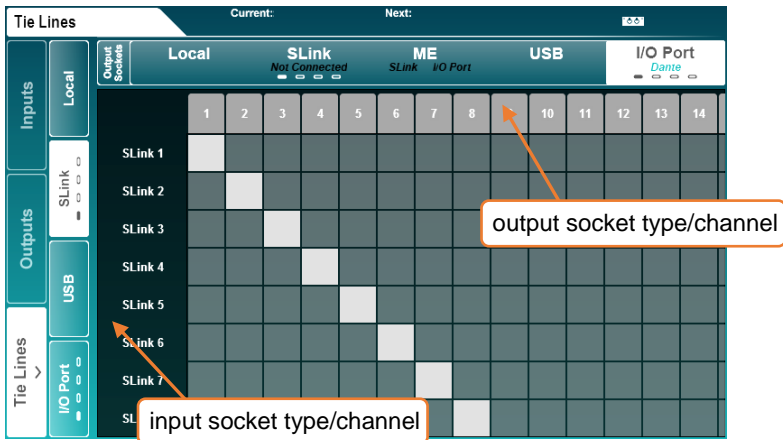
Tie Lines

Current:

Next:

Inputs

Outputs

Tie Lines

Local

SLink

USB

I/O Port

Output Sockets

Local

SLink
Not Connected

ME
SLink I/O Port

USB

I/O Port
Dante

|  | 1 | 2 | 3 | 4 | 5 | 6 | 7 | 8 | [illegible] | 10 | 11 | 12 | 13 | 14 |
|---|---|---|---|---|---|---|---|---|---|---|---|---|---|---|
| SLink 1 | | | | | | | | | | | | | | |
| SLink 2 | | | | | | | | | | | | | | |
| SLink 3 | | | | | | | | | | | | | | |
| SLink 4 | | | | | | | | | | | | | | |
| SLink 5 | | | | | | | | | | | | | | |
| SLink 6 | | | | | | | | | | | | | | |
| SLink 7 | | | | | | | | | | | | | | |
| SL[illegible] | | | | | | | | | | | | | | |

output socket type/channel

input socket type/channel